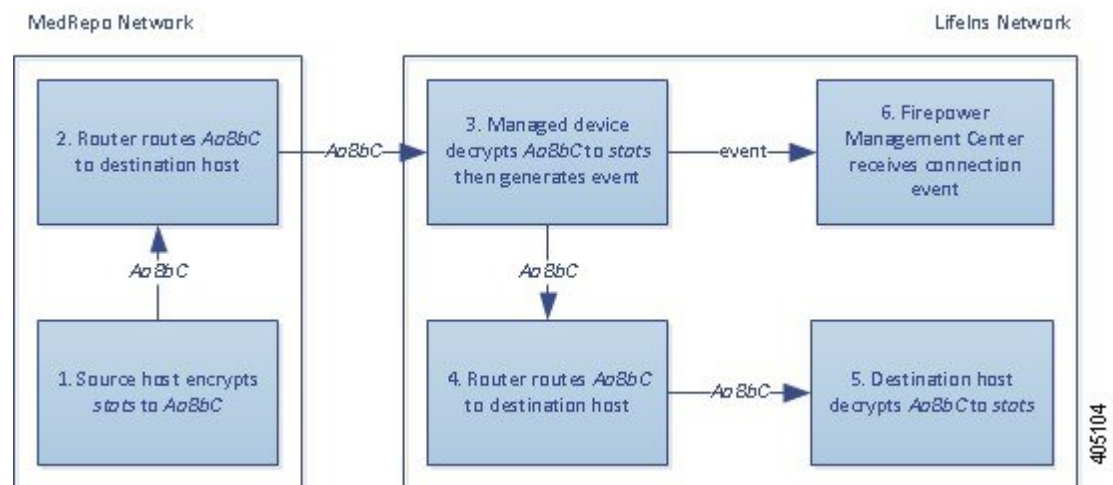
MedRepo Network

LifeIns Network

2. Router routes *Aa8bC* to destination host

*Aa8bC*

*Aa8bC*

1. Source host encrypts *stats* to *Aa8bC*

3. Managed device decrypts *Aa8bC* to *stats* then generates event

event

6. Firepower Management Center receives connection event

*Aa8bC*

4. Router routes *Aa8bC* to destination host

*Aa8bC*

5. Destination host decrypts *Aa8bC* to *stats*

405104